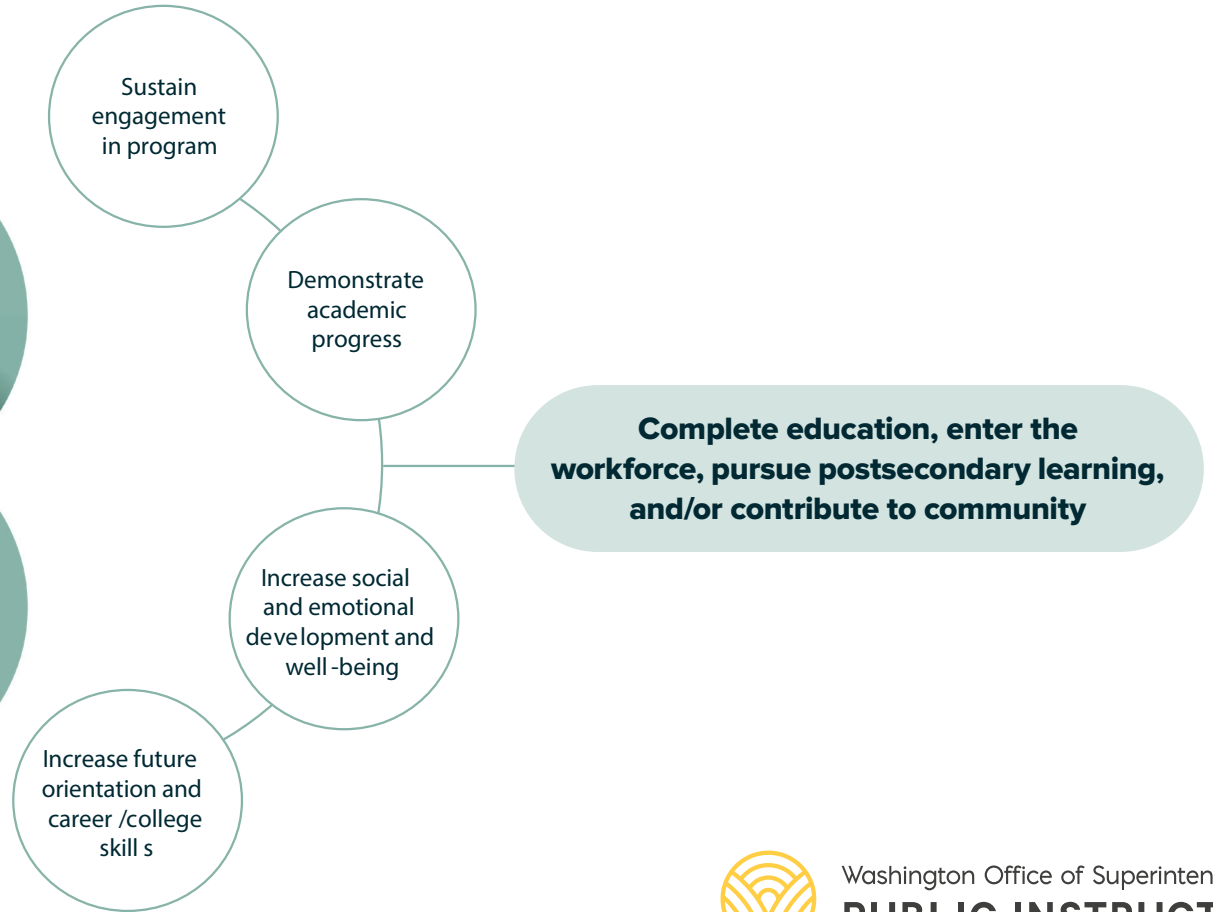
Sustain engagement in program

Demonstrate academic progress

Increase social and emotional development and well-being

Increase future orientation and career /college skill s

Complete education, enter the workforce, pursue postsecondary learning, and/or contribute to community

Washington Office of Superinten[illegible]

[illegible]